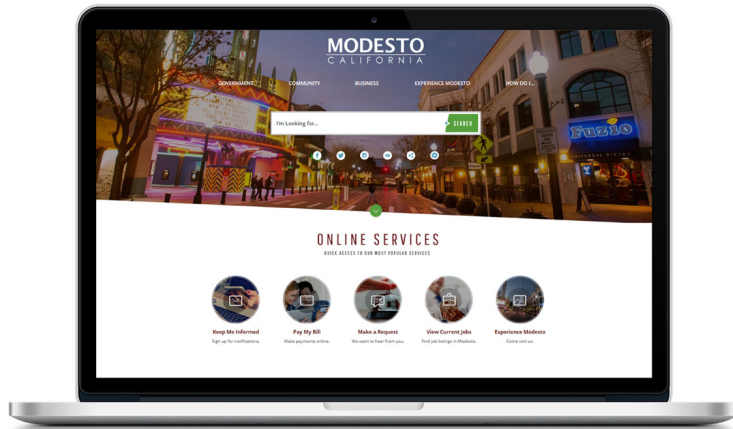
MODESTO
CALIFORNIA

GOVERNMENT COMMUNITY BUSINESS EXPERIENCE MODESTO HOW DO I...

I'm Looking for...
SEARCH

Fuzio

ONLINE SERVICES
QUICK ACCESS TO OUR MOST POPULAR SERVICES

Keep Me Informed
Sign up for notifications.

Pay My Bill
Make payments online.

Make a Request
We want to hear from you.

View Current Jobs
Find job listings in Modesto.

Experience Modesto
Come visit us.